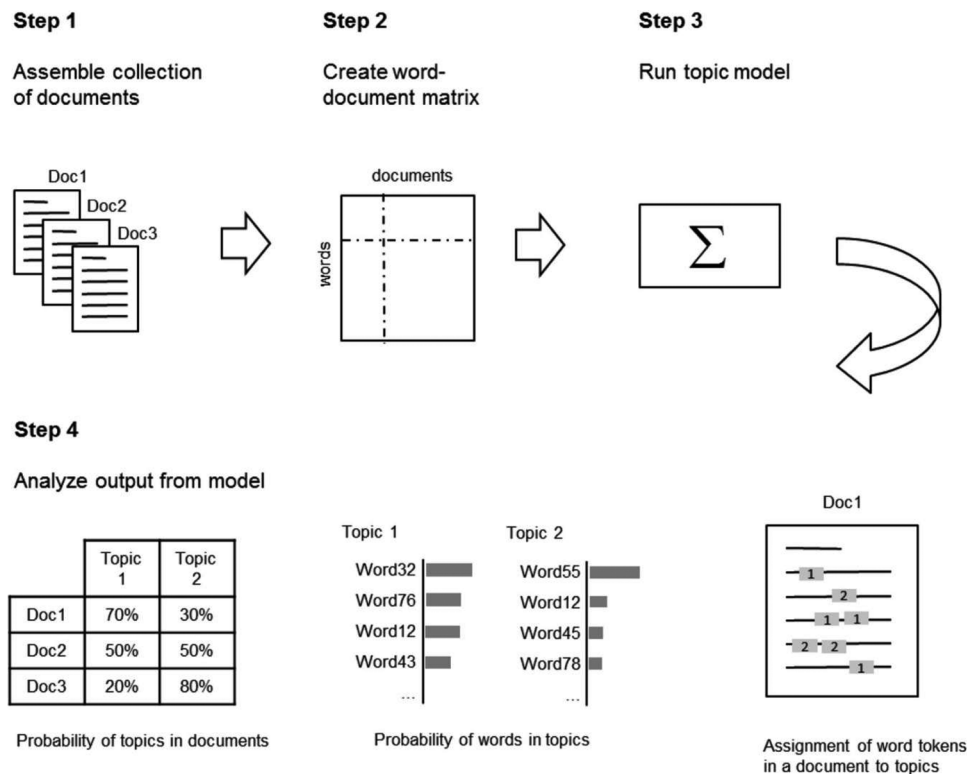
Step 1

Assemble collection of documents

Doc1
Doc2
Doc3

Step 2

Create word-document matrix

documents
words

Step 3

Run topic model

$\Sigma$

Step 4

Analyze output from model

| | Topic 1 | Topic 2 |
|---|---|---|
| Doc1 | 70% | 30% |
| Doc2 | 50% | 50% |
| Doc3 | 20% | 80% |

Probability of topics in documents

Topic 1
Word32
Word76
Word12
Word43
...

Topic 2
Word55
Word12
Word45
Word78
...

Probability of words in topics

Doc1
1
2
1 1
2 2
1

Assignment of word tokens in a document to topics